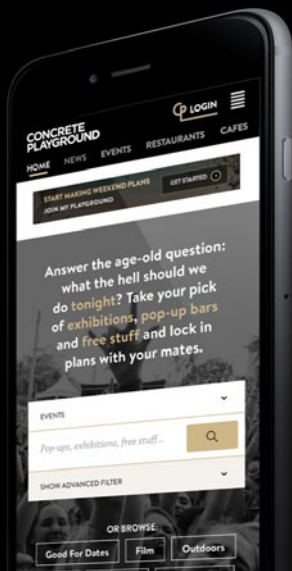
CONCRETE PLAYGROUND

LOGIN

HOME NEWS EVENTS RESTAURANTS CAFES

START MAKING WEEKEND PLANS
JOIN MY PLAYGROUND

GET STARTED

Answer the age-old question: what the hell should we do tonight? Take your pick of exhibitions, pop-up bars and free stuff and lock in plans with your mates.

EVENTS

Pop-ups, exhibitions, free stuff...

SHOW ADVANCED FILTER

OR BROWSE:

Good For Dates

Film

Outdoors